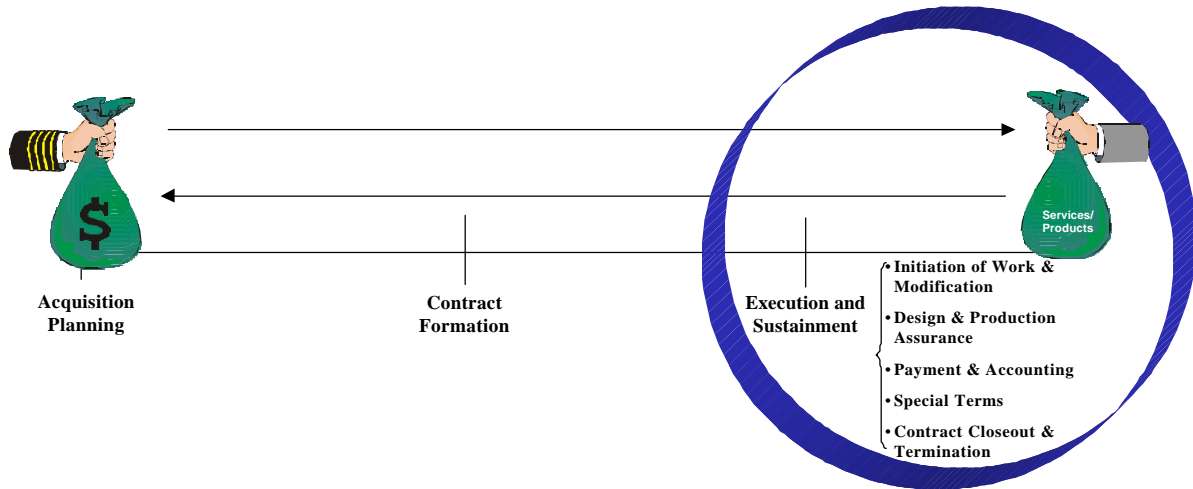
$

Services/ Products

Acquisition Planning

Contract Formation

Execution and Sustainment

• Initiation of Work & Modification
• Design & Production Assurance
• Payment & Accounting
• Special Terms
• Contract Closeout & Termination